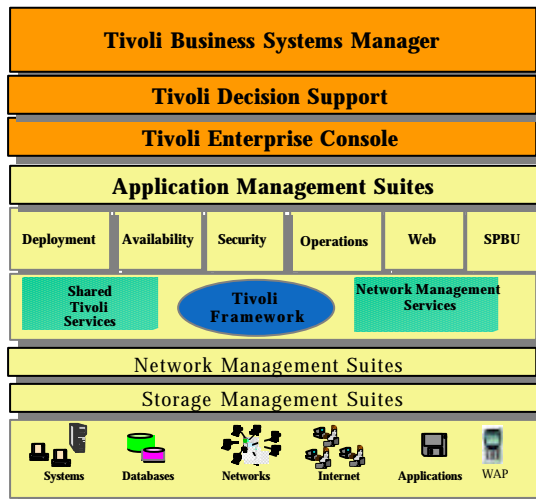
Tivoli Business Systems Manager

Tivoli Decision Support

Tivoli Enterprise Console

Application Management Suites

Deployment

Availability

Security

Operations

Web

SPBU

Shared Tivoli Services

Tivoli Framework

Network Management Services

Network Management Suites

Storage Management Suites

Systems

Databases

Networks

Internet

Applications

WAP